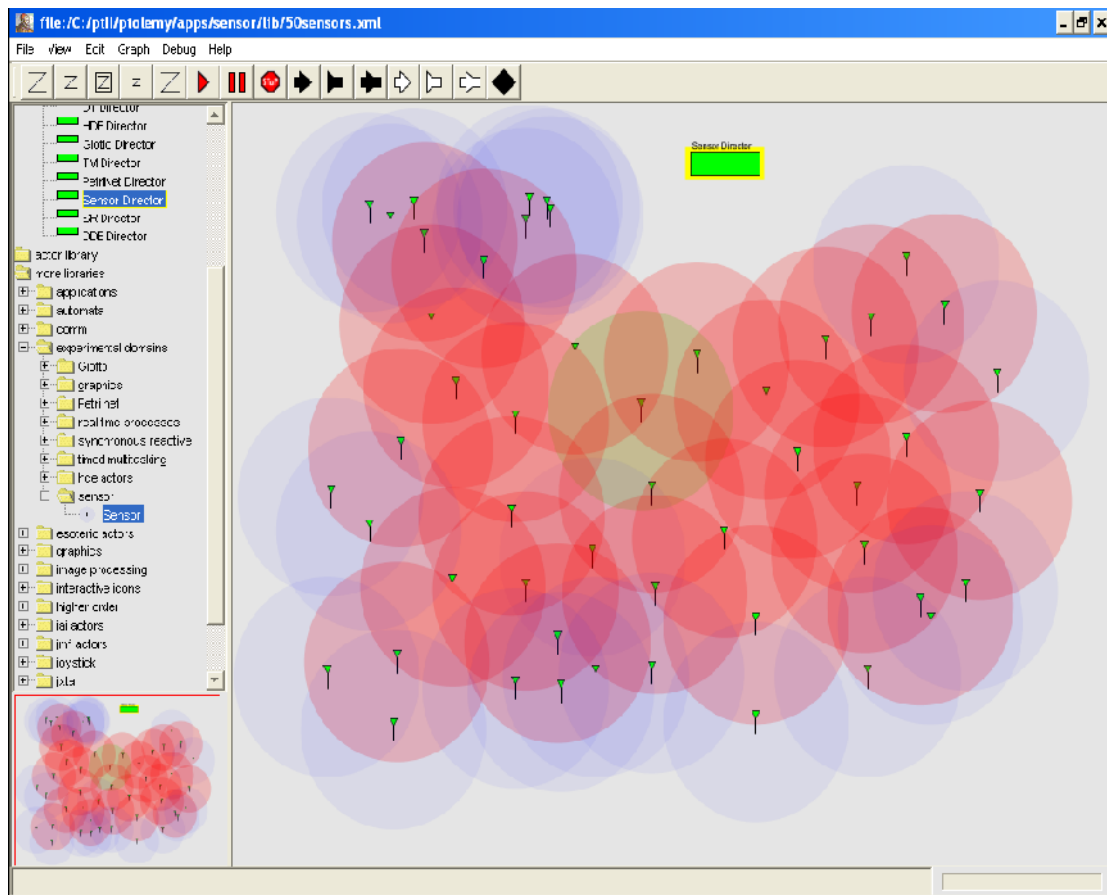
file:/C:/ptII/ptolemy/apps/sensor/lib/50sensors.xml

File View Edit Graph Debug Help

DT Director
HDF Director
Giotto Director
TM Director
PetriNet Director
Sensor Director
SR Director
DDE Director
actor library
more libraries
applications
automata
comm
experimental domains
Giotto
graphics
PetriNet
realtime processes
synchronous reactive
timed multitasking
tree actors
sensor
Sensor
esoteric actors
graphics
image processing
interactive icons
higher order
jai actors
jmf actors
joystick
jxta

Sensor Director